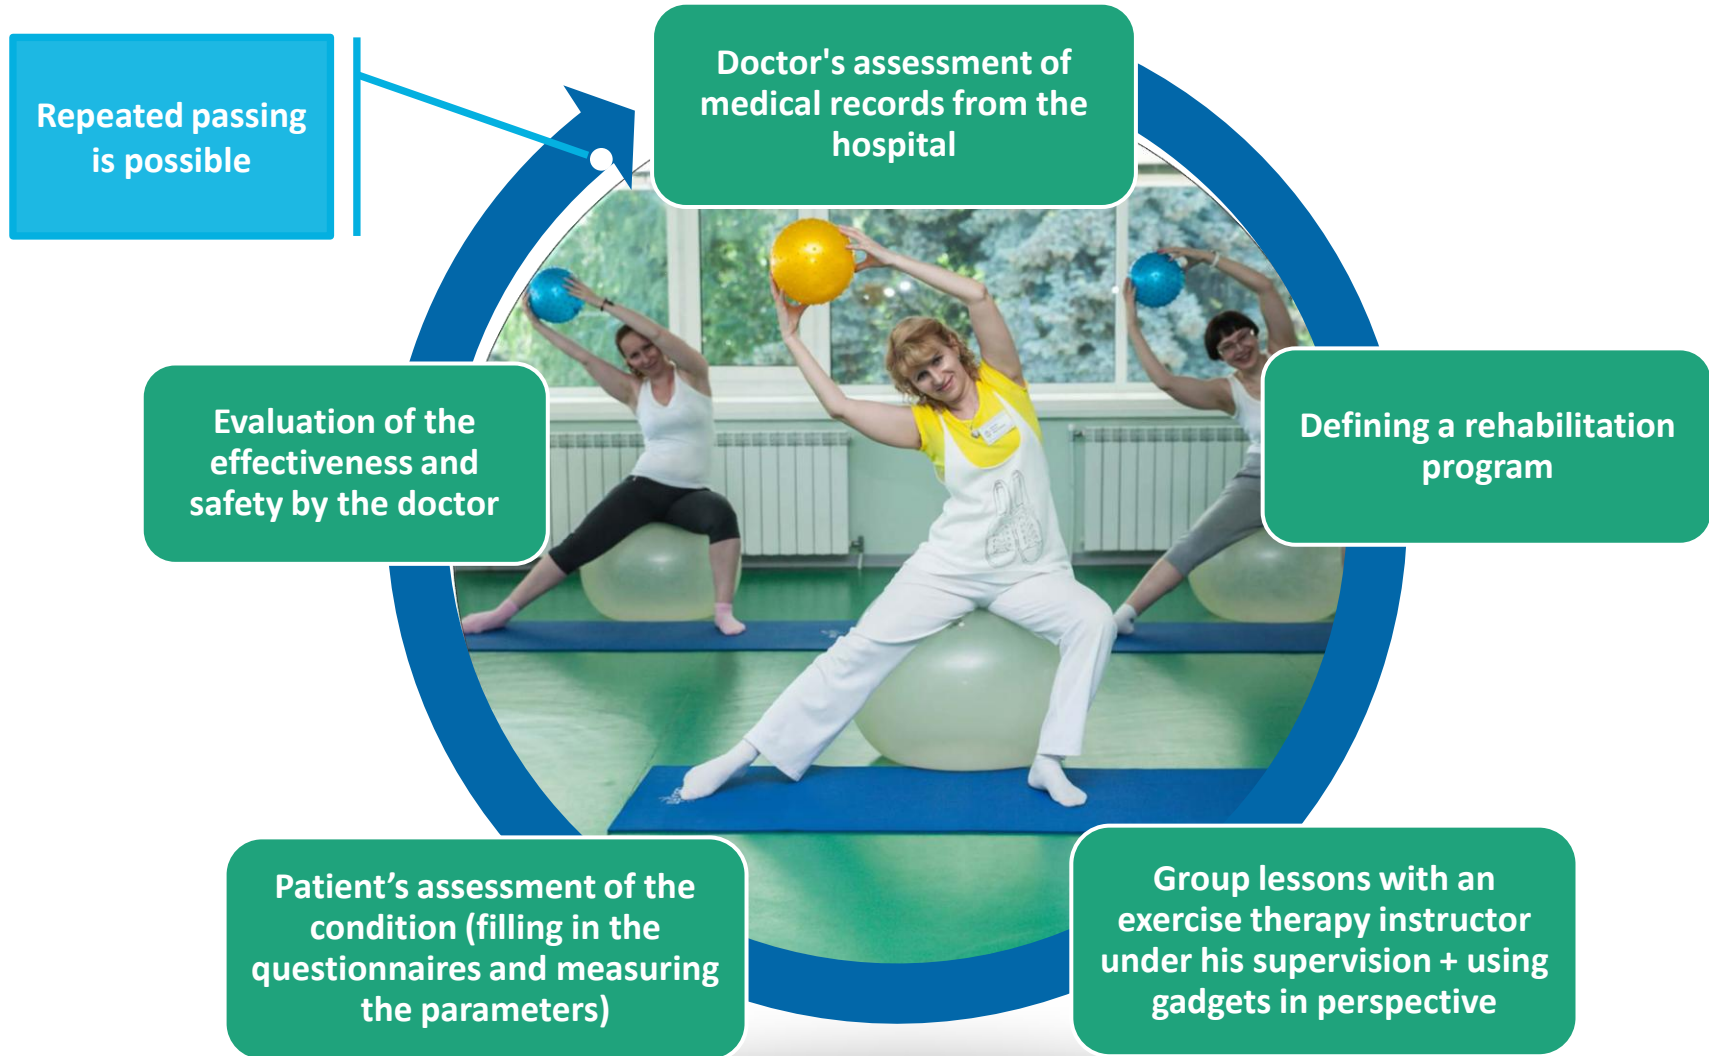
Repeated passing is possible

Doctor's assessment of medical records from the hospital

Defining a rehabilitation program

Group lessons with an exercise therapy instructor under his supervision + using gadgets in perspective

Patient’s assessment of the condition (filling in the questionnaires and measuring the parameters)

Evaluation of the effectiveness and safety by the doctor